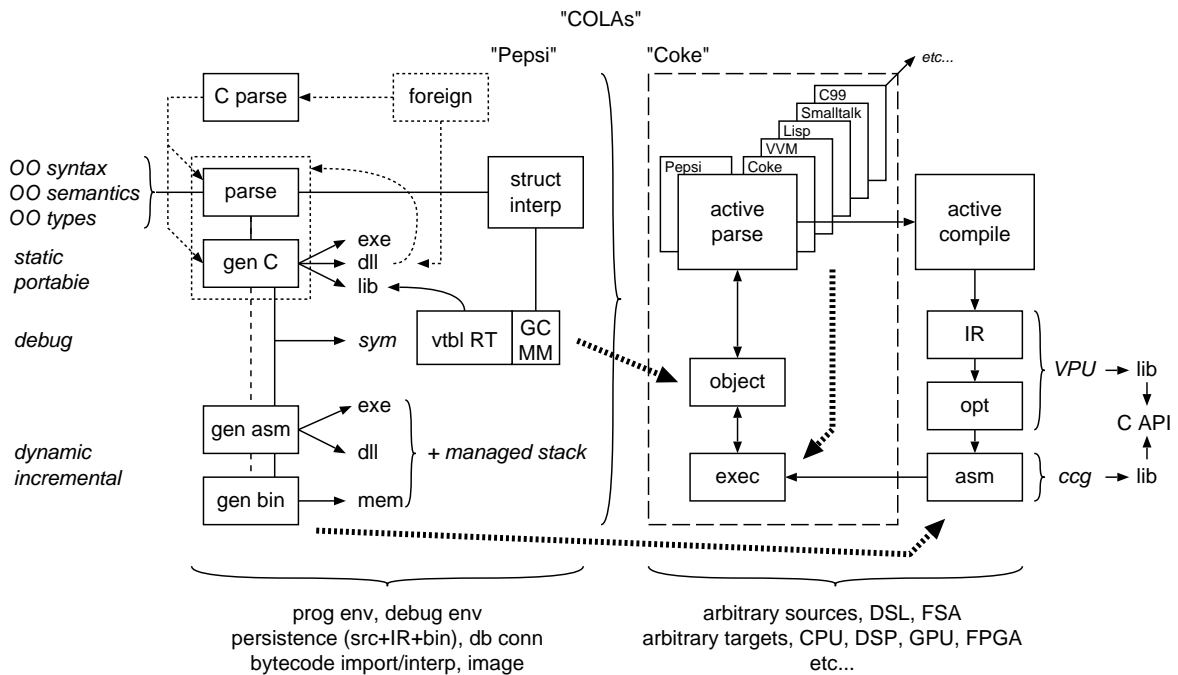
"COLAs"

"Pepsi"

"Coke"

etc...

C parse

foreign

OO syntax
OO semantics
OO types

parse

struct interp

static
portabie

gen C

exe
dll
lib

debug

sym

vtbl RT

GC MM

dynamic
incremental

gen asm

exe
dll

+ managed stack

gen bin

mem

C99
Smalltalk
Lisp
VVM
Pepsi
Coke

active parse

active compile

object

exec

IR

opt

asm

VPU → lib

C API

ccg → lib

prog env, debug env
persistence (src+IR+bin), db conn
bytecode import/interp, image

arbitrary sources, DSL, FSA
arbitrary targets, CPU, DSP, GPU, FPGA
etc...